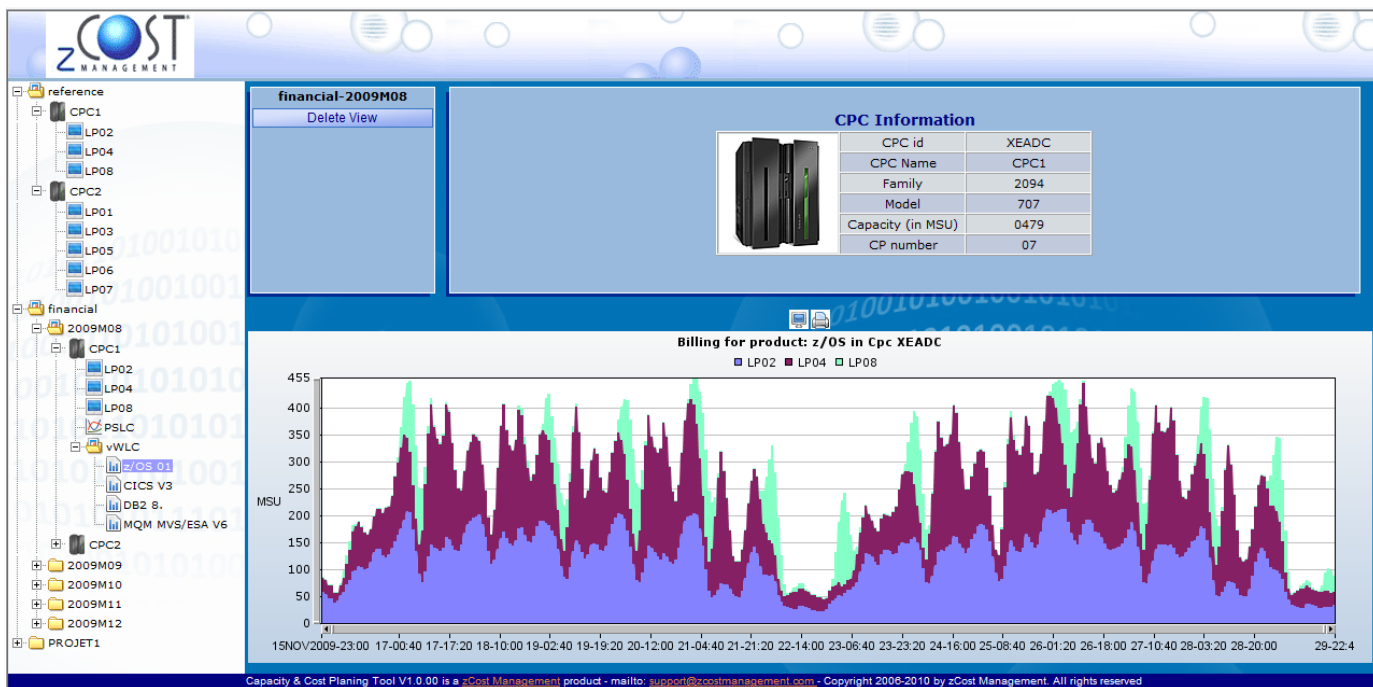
zCOST® MANAGEMENT

reference
CPC1
LP02
LP04
LP08
CPC2
LP01
LP03
LP05
LP06
LP07
financial
2009M08
CPC1
LP02
LP04
LP08
PSLC
vWLC
z/OS 01
CICS V3
DB2 8.
MQM MVS/ESA V6
CPC2
2009M09
2009M10
2009M11
2009M12
PROJET1

financial-2009M08
Delete View

CPC Information

| CPC id | XEADC |
|---|---|
| CPC Name | CPC1 |
| Family | 2094 |
| Model | 707 |
| Capacity (in MSU) | 0479 |
| CP number | 07 |

Billing for product: z/OS in Cpc XEADC
LP02 LP04 LP08

MSU
455
400
350
300
250
200
150
100
50
0

15NOV2009-23:00 17-00:40 17-17:20 18-10:00 19-02:40 19-19:20 20-12:00 21-04:40 21-21:20 22-14:00 23-06:40 23-23:20 24-16:00 25-08:40 26-01:20 26-18:00 27-10:40 28-03:20 28-20:00 29-22:4

Capacity & Cost Planing Tool V1.0.00 is a zCost Management product - mailto: support@zcostmanagement.com - Copyright 2006-2010 by zCost Management. All rights reserved